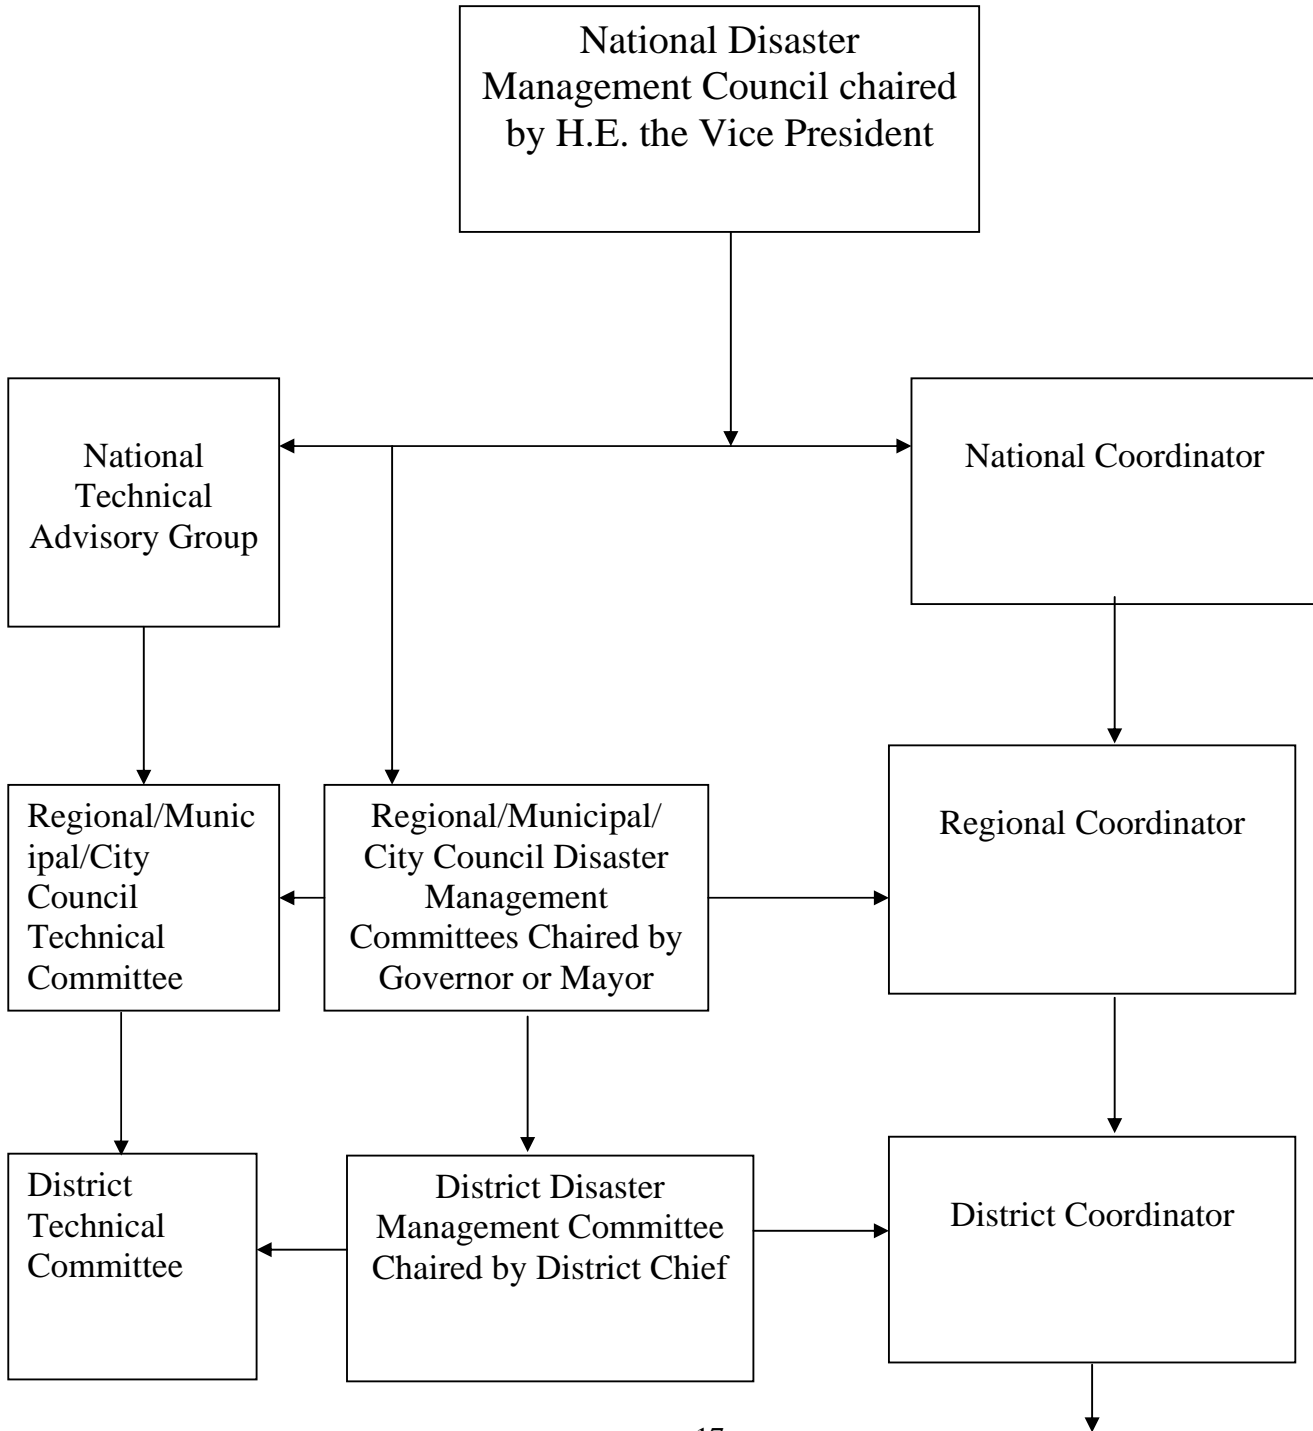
National Disaster Management Council chaired by H.E. the Vice President

National Technical Advisory Group

National Coordinator

Regional/Municipal/City Council Technical Committee

Regional/Municipal/ City Council Disaster Management Committees Chaired by Governor or Mayor

Regional Coordinator

District Technical Committee

District Disaster Management Committee Chaired by District Chief

District Coordinator

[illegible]